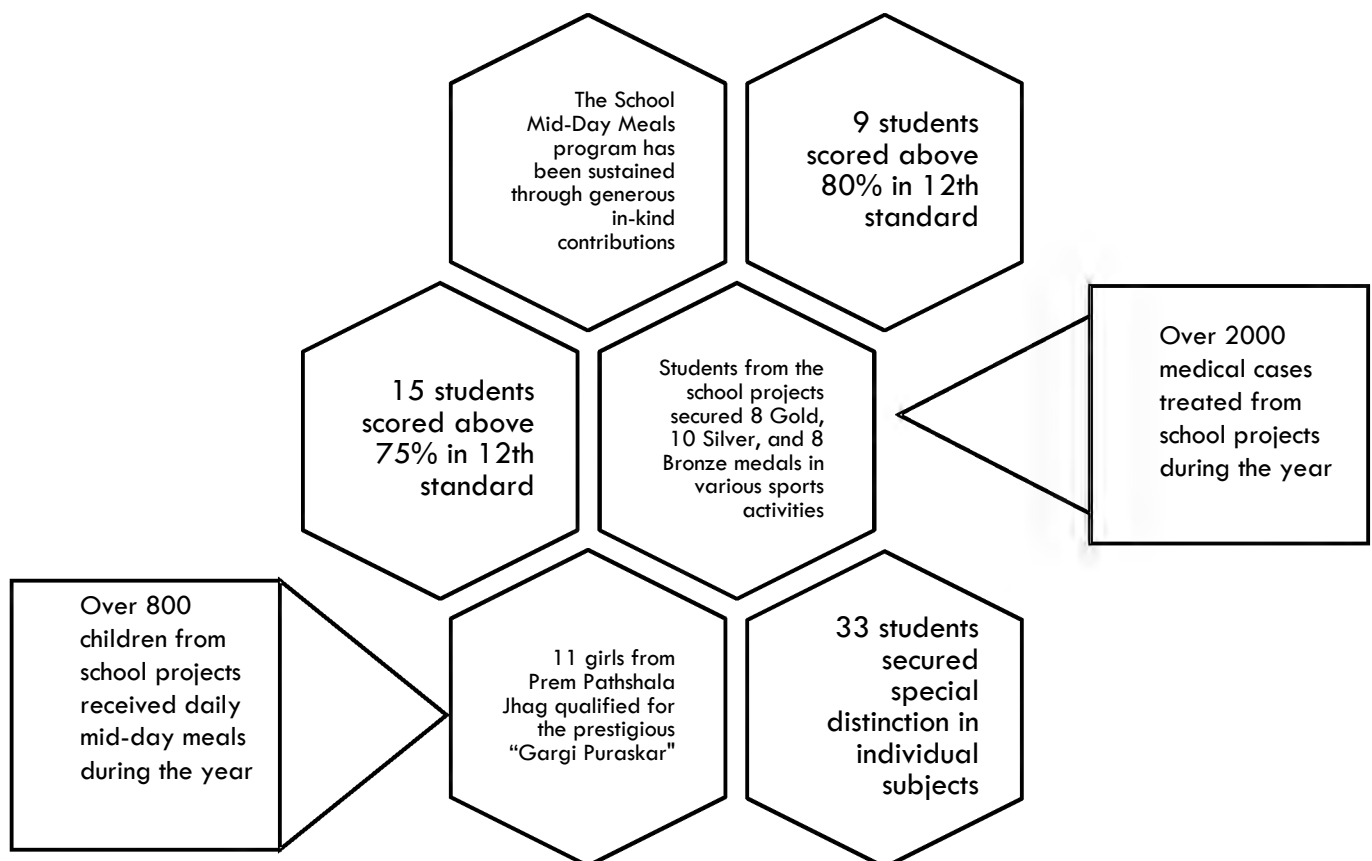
The School Mid-Day Meals program has been sustained through generous in-kind contributions

9 students scored above 80% in 12th standard

15 students scored above 75% in 12th standard

Students from the school projects secured 8 Gold, 10 Silver, and 8 Bronze medals in various sports activities

Over 2000 medical cases treated from school projects during the year

Over 800 children from school projects received daily mid-day meals during the year

11 girls from Prem Pathshala Jhag qualified for the prestigious “Gargi Puraskar"

33 students secured special distinction in individual subjects